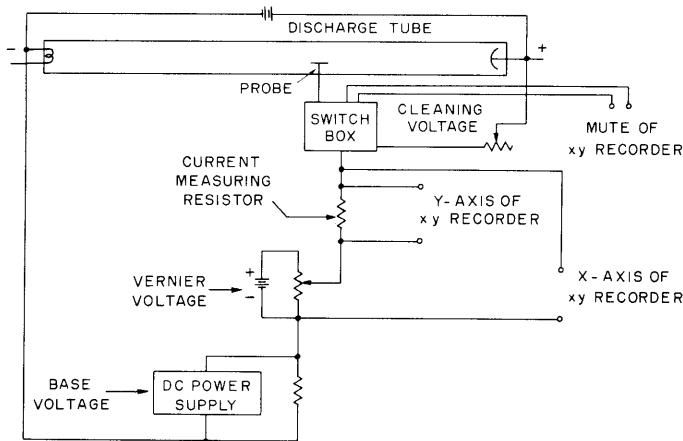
DISCHARGE TUBE

-

+

PROBE

SWITCH BOX

CLEANING VOLTAGE

MUTE OF xy RECORDER

CURRENT MEASURING RESISTOR

Y-AXIS OF xy RECORDER

+

VERNIER VOLTAGE

-

X-AXIS OF xy RECORDER

BASE VOLTAGE

DC POWER SUPPLY